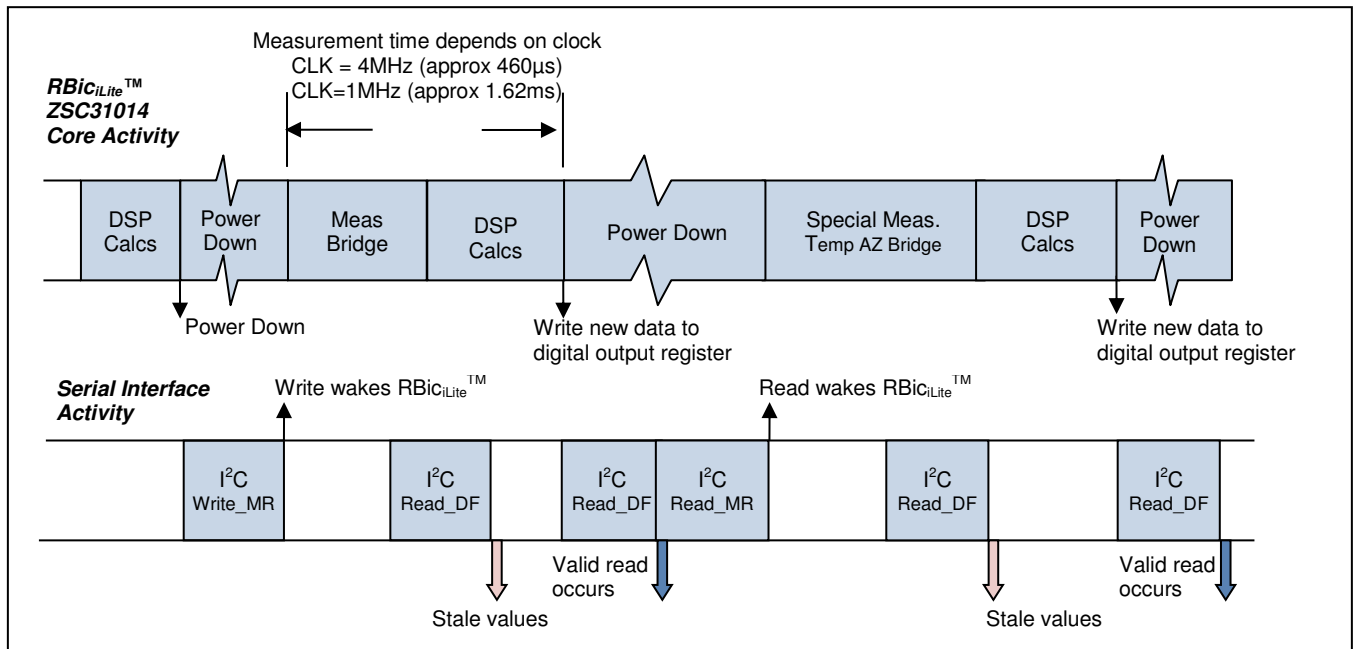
Measurement time depends on clock
CLK = 4MHz (approx 460µs)
CLK=1MHz (approx 1.62ms)

RBic$_{iLite}$™
ZSC31014
Core Activity

DSP Calcs

Power Down

Meas Bridge

DSP Calcs

Power Down

Special Meas. Temp AZ Bridge

DSP Calcs

Power Down

Power Down

Write new data to digital output register

Write new data to digital output register

Serial Interface Activity

Write wakes RBic$_{iLite}$™

Read wakes RBic$_{iLite}$™

I$^2$C Write_MR

I$^2$C Read_DF

I$^2$C Read_DF

I$^2$C Read_MR

I$^2$C Read_DF

I$^2$C Read_DF

Valid read occurs

Stale values

Stale values

Valid read occurs